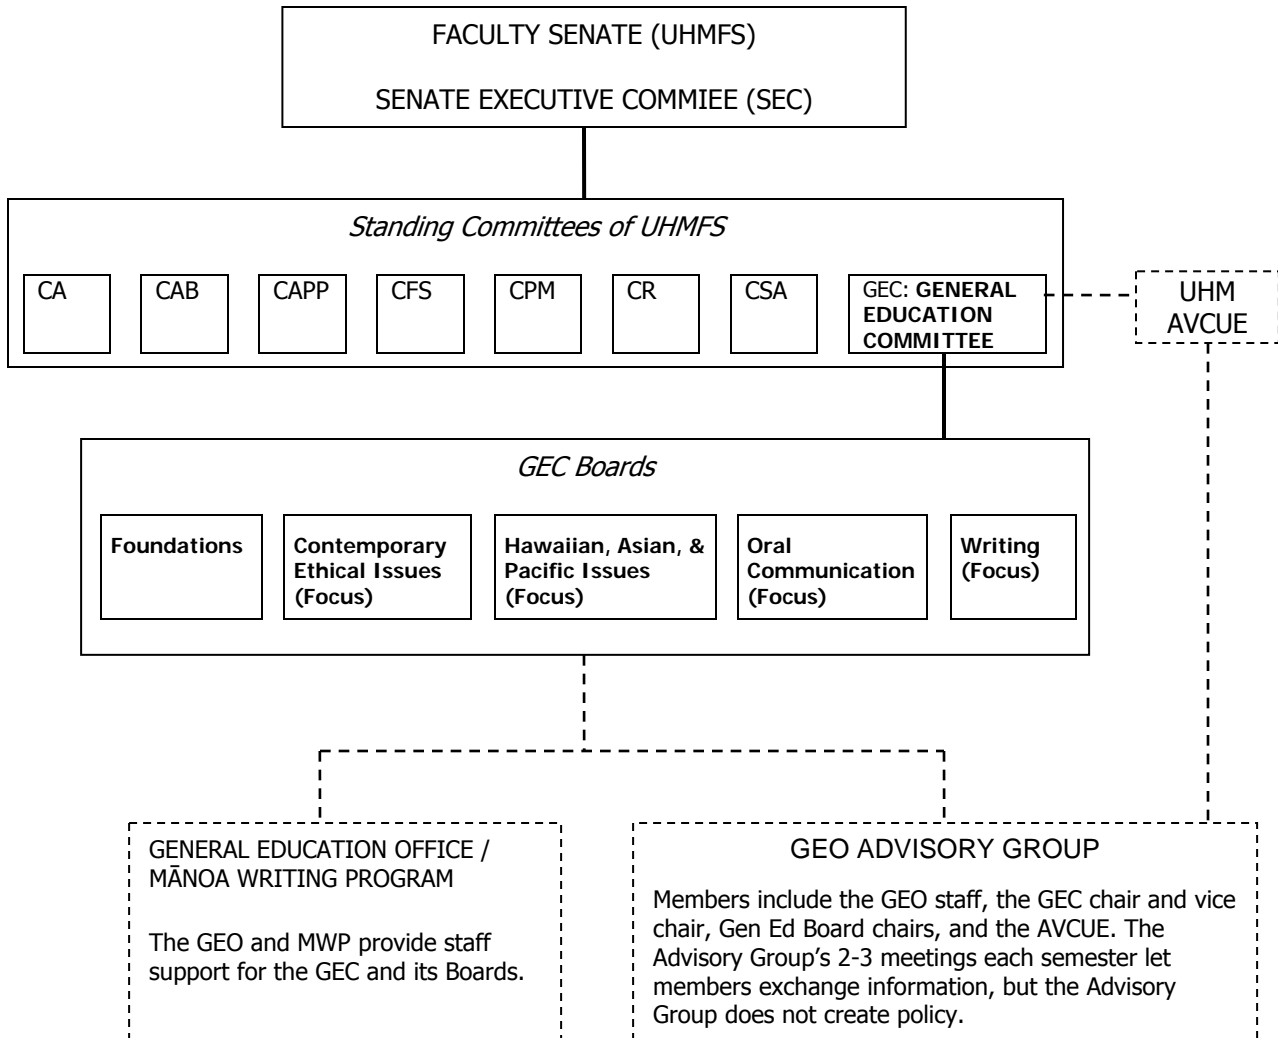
FACULTY SENATE (UHMFS)

SENATE EXECUTIVE COMMIEE (SEC)

Standing Committees of UHMFS

CA

CAB

CAPP

CFS

CPM

CR

CSA

GEC: GENERAL EDUCATION COMMITTEE

UHM AVCUE

GEC Boards

Foundations

Contemporary Ethical Issues (Focus)

Hawaiian, Asian, & Pacific Issues (Focus)

Oral Communication (Focus)

Writing (Focus)

GENERAL EDUCATION OFFICE / MĀNOA WRITING PROGRAM

The GEO and MWP provide staff support for the GEC and its Boards.

GEO ADVISORY GROUP

Members include the GEO staff, the GEC chair and vice chair, Gen Ed Board chairs, and the AVCUE. The Advisory Group's 2-3 meetings each semester let members exchange information, but the Advisory Group does not create policy.